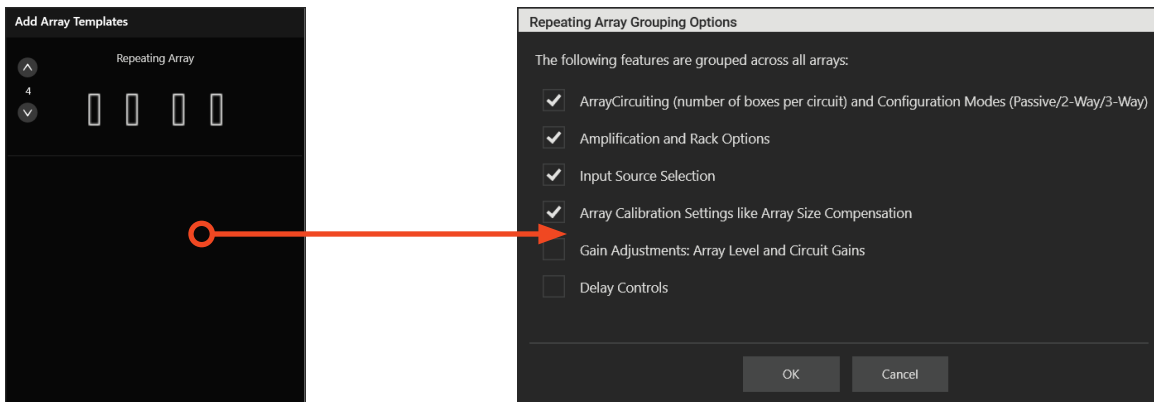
Add Array Templates

Repeating Array

4

Repeating Array Grouping Options

The following features are grouped across all arrays:

ArrayCircuiting (number of boxes per circuit) and Configuration Modes (Passive/2-Way/3-Way)

Amplification and Rack Options

Input Source Selection

Array Calibration Settings like Array Size Compensation

Gain Adjustments: Array Level and Circuit Gains

Delay Controls

OK

Cancel